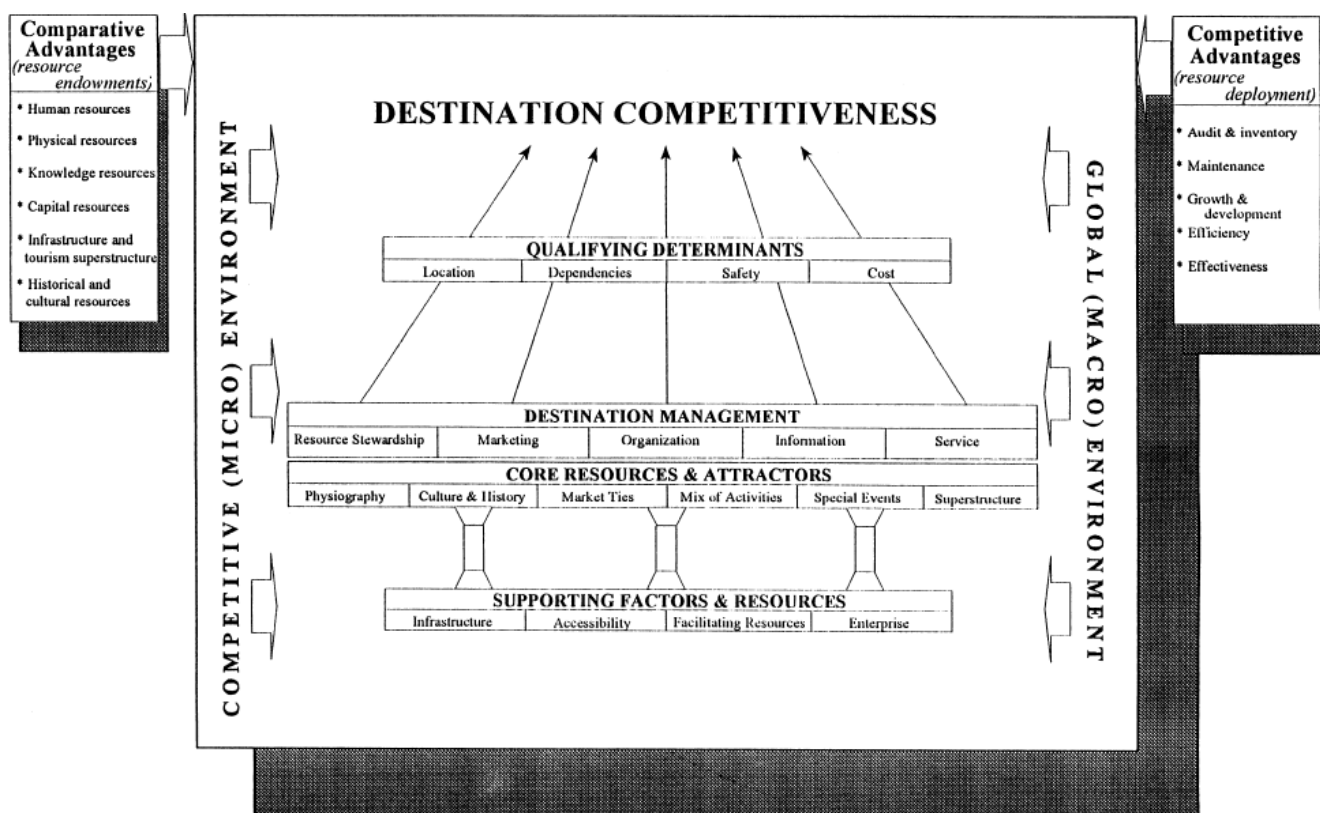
Comparative Advantages
(resource endowments)

• Human resources
• Physical resources
• Knowledge resources
• Capital resources
• Infrastructure and tourism superstructure
• Historical and cultural resources

DESTINATION COMPETITIVENESS

Competitive Advantages
(resource deployment)

• Audit & inventory
• Maintenance
• Growth & development
• Efficiency
• Effectiveness

COMPETITIVE (MICRO) ENVIRONMENT

GLOBAL (MACRO) ENVIRONMENT

QUALIFYING DETERMINANTS

| Location | Dependencies | Safety | Cost |
|---|---|---|---|

DESTINATION MANAGEMENT

| Resource Stewardship | Marketing | Organization | Information | Service |
|---|---|---|---|---|

CORE RESOURCES & ATTRACTORS

| Physiography | Culture & History | Market Ties | Mix of Activities | Special Events | Superstructure |
|---|---|---|---|---|---|

SUPPORTING FACTORS & RESOURCES

| Infrastructure | Accessibility | Facilitating Resources | Enterprise |
|---|---|---|---|